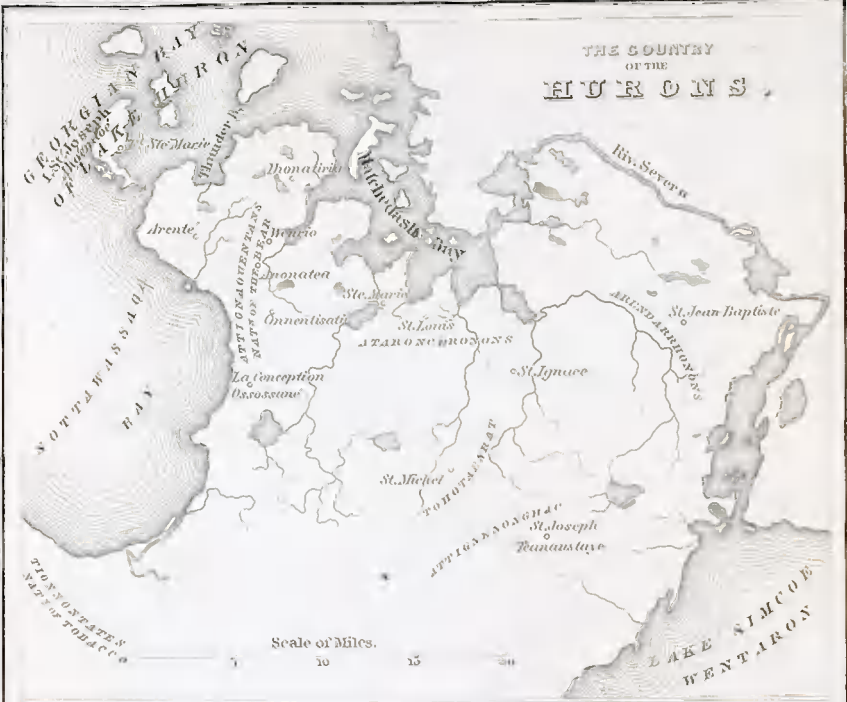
THE COUNTRY OF THE HURONS.

GEORGIAN BAY OF LAKE HURON

I. St. Joseph (Charity Id.)

Ste. Marie

Thunder B.

Ihonatiria

Matchedash Bay

Arenté

Wenrio

ATTIGNAOUENTANS NATION OF THE BEAR

Ihonatea

Ste. Marie

Ossossané

St. Louis

ATARONCHRONONS

St. Ignace

ARENDARRHONONS

St. Jean Baptiste

Riv. Severn

NOTTAWASSAGA BAY

La Conception Ossossané

St. Michel

TOHONTAENRAT

ATTIGNENONGHAC

St. Joseph Teanaustaye

TIONONTATES NATION OF TOBACCO

Scale of Miles.

0 5 10 15 20

LAKE SIMCOE WENTARON